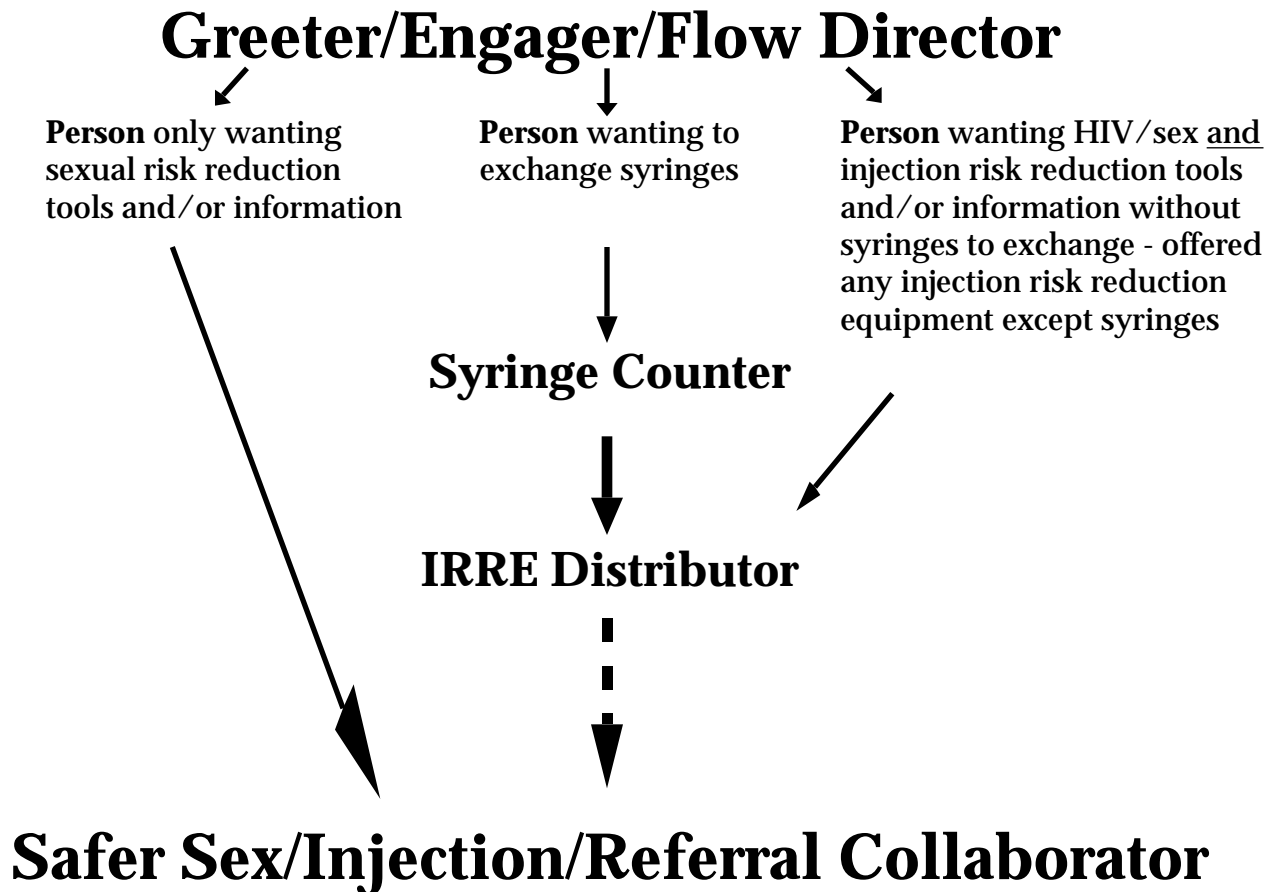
Greeter/Engager/Flow Director

**Person** only wanting sexual risk reduction tools and/or information

**Person** wanting to exchange syringes

**Person** wanting HIV/sex and injection risk reduction tools and/or information without syringes to exchange - offered any injection risk reduction equipment except syringes

Syringe Counter

IRRE Distributor

Safer Sex/Injection/Referral Collaborator